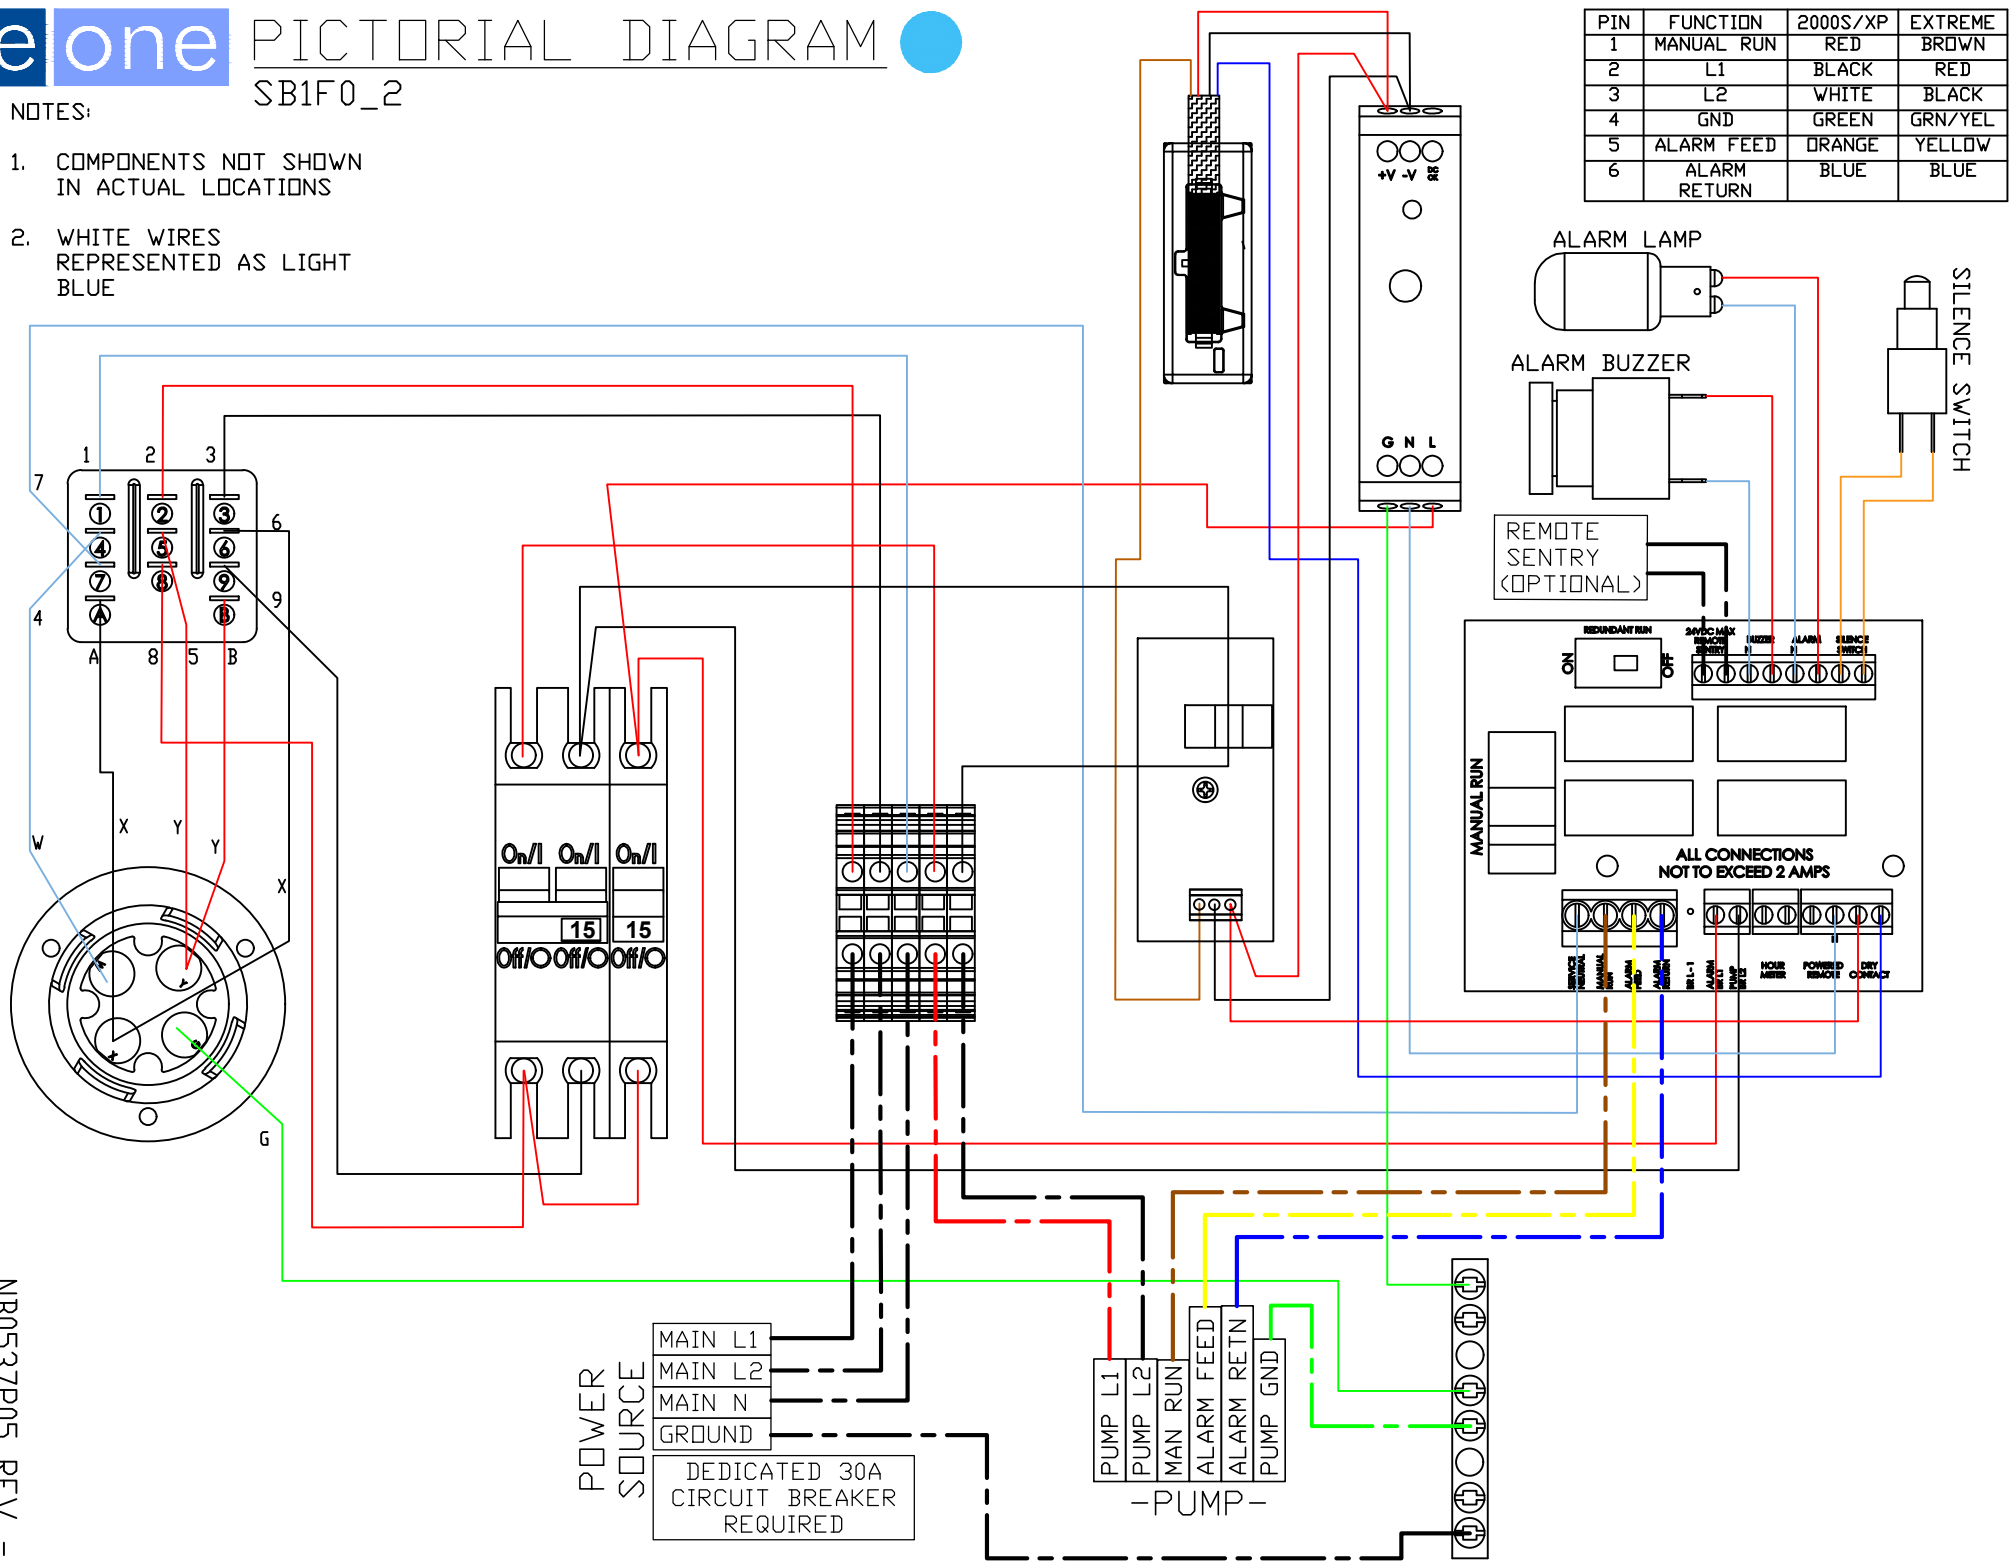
e one PICTORIAL DIAGRAM

SB1F0_2

NOTES:

1. COMPONENTS NOT SHOWN IN ACTUAL LOCATIONS

2. WHITE WIRES REPRESENTED AS LIGHT BLUE

| PIN | FUNCTION | 2000S/XP | EXTREME |
|---|---|---|---|
| 1 | MANUAL RUN | RED | BROWN |
| 2 | L1 | BLACK | RED |
| 3 | L2 | WHITE | BLACK |
| 4 | GND | GREEN | GRN/YEL |
| 5 | ALARM FEED | ORANGE | YELLOW |
| 6 | ALARM RETURN | BLUE | BLUE |

ALARM LAMP

ALARM BUZZER

SILENCE SWITCH

REMOTE SENTRY (OPTIONAL)

+V -V DC OK

G N L

1 2 3 7 6 4 9 A 8 5 B

① ② ③ ④ ⑤ ⑥ ⑦ ⑧ ⑨ Ⓐ Ⓑ

W X Y Y X G

On/I On/I On/I

15 15

Off/O Off/O Off/O

REDUNDANT RUN

ON OFF

24VDC MAX REMOTE SENTRY BUZZER ALARM SILENCE SWITCH

MANUAL RUN

ALL CONNECTIONS NOT TO EXCEED 2 AMPS

SERVICE NEUTRAL MANUAL RUN ALARM FEED ALARM RETURN BR L-1 ALARM AUX PUMP BR L2 HOUR METER POWERED REMOTE DRY CONTACT

POWER SOURCE

MAIN L1

MAIN L2

MAIN N

GROUND

DEDICATED 30A CIRCUIT BREAKER REQUIRED

PUMP L1 PUMP L2 MAN RUN ALARM FEED ALARM RETN PUMP GND

-PUMP-

NB0537P05 REV -